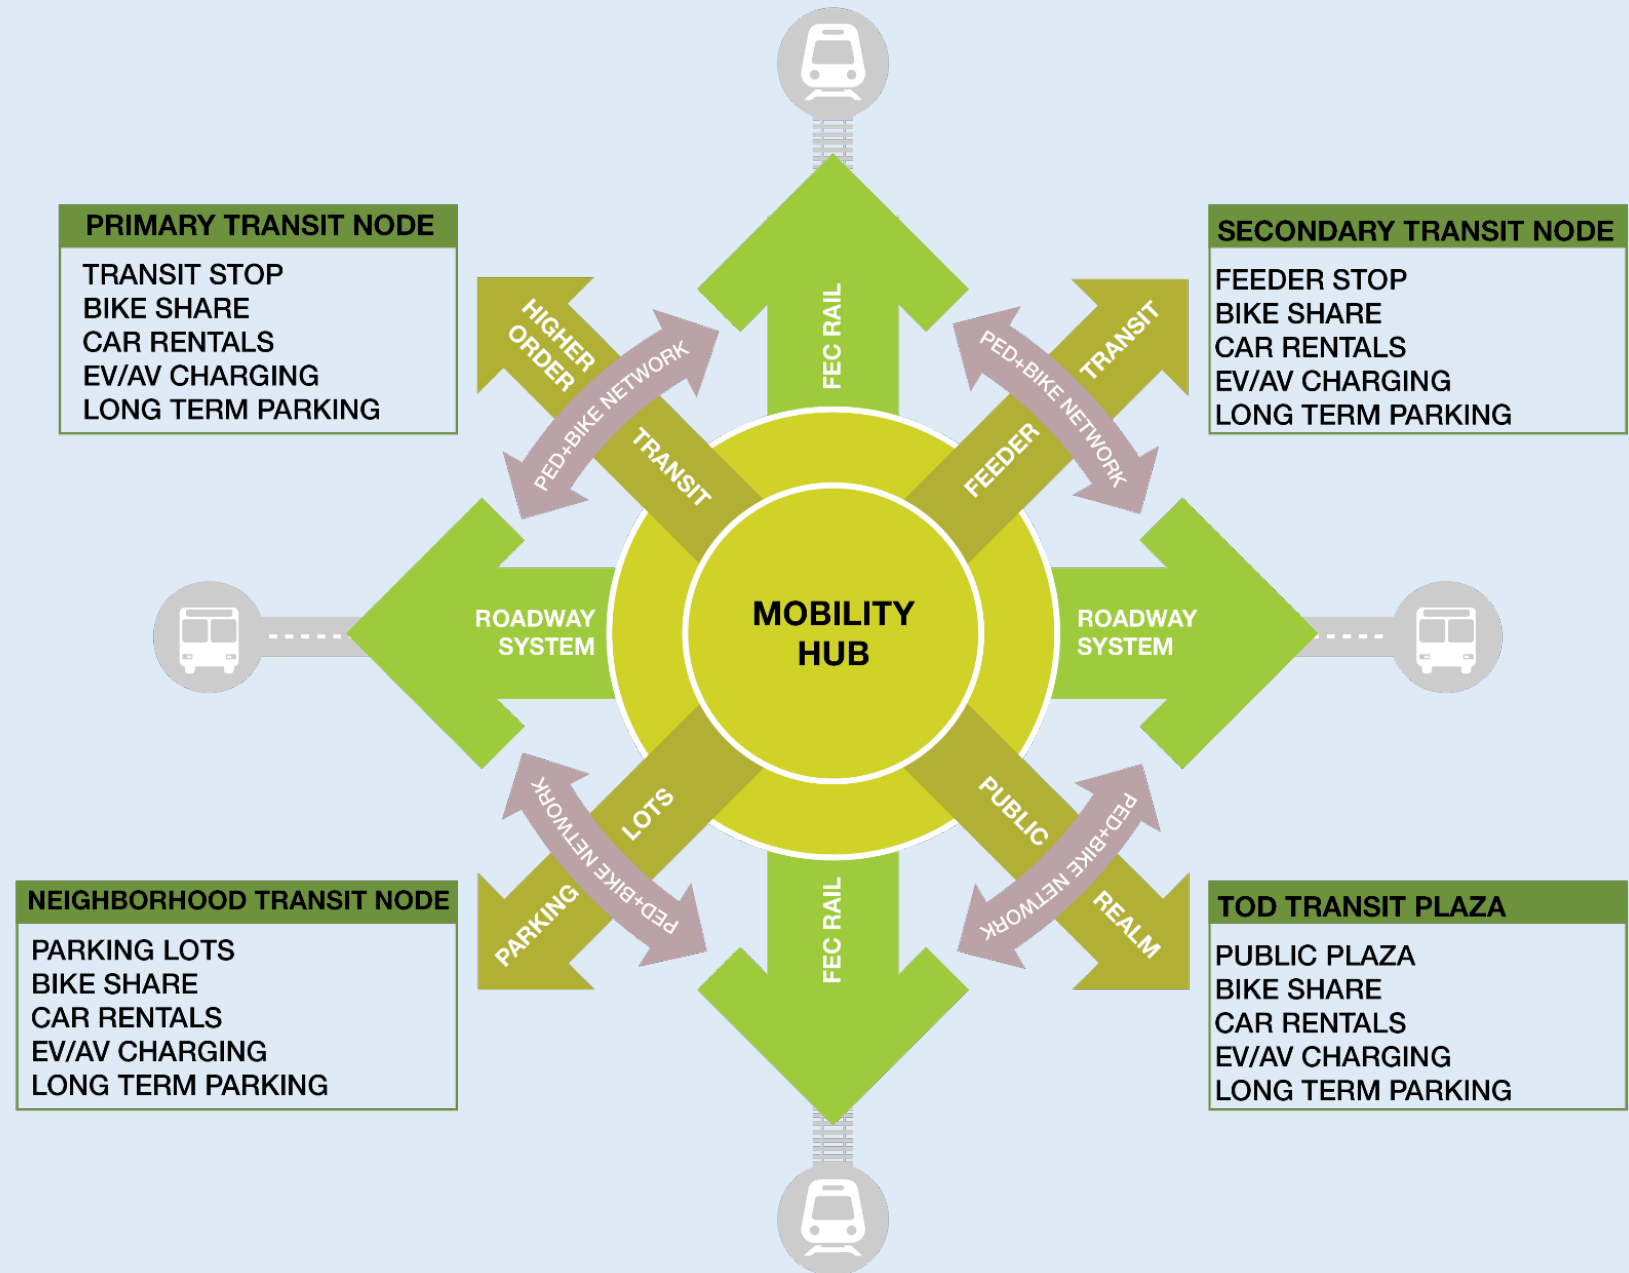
PRIMARY TRANSIT NODE
TRANSIT STOP
BIKE SHARE
CAR RENTALS
EV/AV CHARGING
LONG TERM PARKING

SECONDARY TRANSIT NODE
FEEDER STOP
BIKE SHARE
CAR RENTALS
EV/AV CHARGING
LONG TERM PARKING

HIGHER ORDER TRANSIT
PED+BIKE NETWORK
FEC RAIL
PED+BIKE NETWORK
FEEDER TRANSIT

ROADWAY SYSTEM
MOBILITY HUB
ROADWAY SYSTEM

PARKING LOTS
PED+BIKE NETWORK
FEC RAIL
PED+BIKE NETWORK
PUBLIC REALM

NEIGHBORHOOD TRANSIT NODE
PARKING LOTS
BIKE SHARE
CAR RENTALS
EV/AV CHARGING
LONG TERM PARKING

TOD TRANSIT PLAZA
PUBLIC PLAZA
BIKE SHARE
CAR RENTALS
EV/AV CHARGING
LONG TERM PARKING